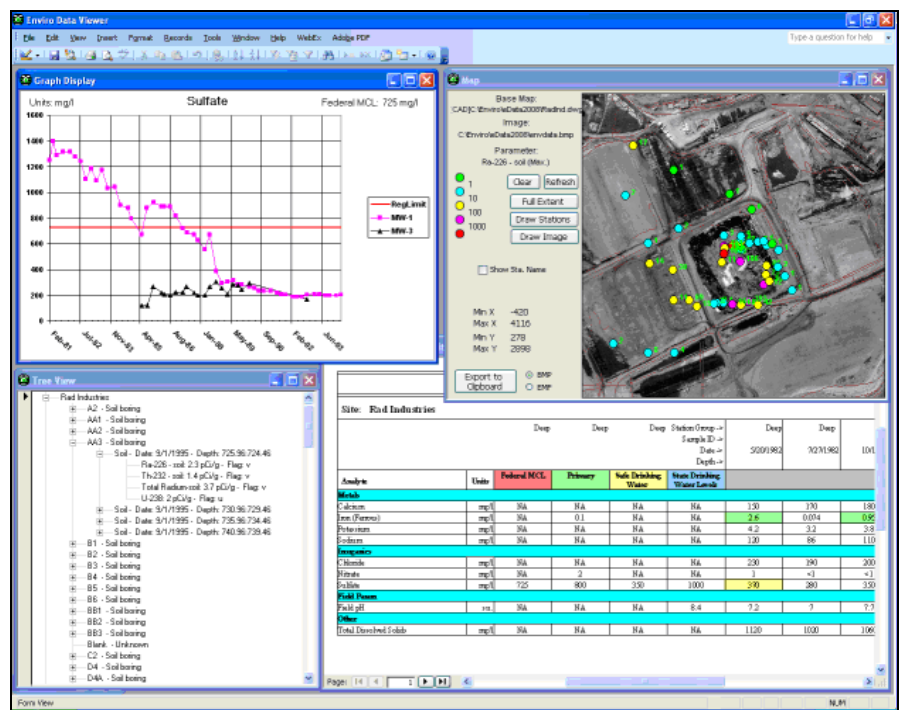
Enviro Data Viewer

File Edit View Insert Format Records Tools Window Help WebEx Adobe PDF

Type a question for help

Graph Display

Units: mg/l

Sulfate

Federal MCL: 725 mg/l

1600
1400
1200
1000
800
600
400
200
0

Reg.Limit
MW-1
MW-3

Feb-81 Jun-82 Nov-83 Apr-85 Aug-86 Jan-88 May-89 Sep-90 Feb-92 Jun-93

Map

Base Map:
CAD|C:\EnviroData2008\fadind.dwg
Image:
C:\EnviroData2008\envdata.bmp
Parameter:
Ra-226 - soil (Max.)

1
10
100
1000

Clear
Refresh
Full Extent
Draw Stations
Draw Image

Show Sta. Name

Min X -420
Max X 4116
Min Y 278
Max Y 2898

Export to Clipboard
BMP
EMF

Tree View

Rad Industries
A2 - Soil boring
AA1 - Soil boring
AA2 - Soil boring
AA3 - Soil boring
Soil - Date: 9/1/1995 - Depth: 725.96:724.46
Ra-226 - soil: 2.3 pCi/g - Flag: v
Th-232 - soil: 1.4 pCi/g - Flag: v
Total Radium-soil: 3.7 pCi/g - Flag: v
U-238: 2 pCi/g - Flag: u
Soil - Date: 9/1/1995 - Depth: 730.96:729.46
Soil - Date: 9/1/1995 - Depth: 735.96:734.46
Soil - Date: 9/1/1995 - Depth: 740.96:739.46
B1 - Soil boring
B2 - Soil boring
B3 - Soil boring
B4 - Soil boring
B5 - Soil boring
B6 - Soil boring
BB1 - Soil boring
BB2 - Soil boring
BB3 - Soil boring
Blank - Unknown
C2 - Soil boring
D4 - Soil boring
D4A - Soil boring

Site: Rad Industries

| | | Deep | Deep | Deep | Station Group -> Sample ID -> Date -> Depth -> | Deep 5/20/1982 | Deep 7/27/1982 | 10/1 |
|---|---|---|---|---|---|---|---|---|
| Analyte | Units | Federal MCL | Primary | Safe Drinking Water | State Drinking Water Levels | | | |
| Metals | | | | | | | | |
| Calcium | mg/l | NA | NA | NA | NA | 150 | 170 | 180 |
| Iron (Ferrous) | mg/l | NA | 0.1 | NA | NA | 2.6 | 0.074 | 0.95 |
| Potassium | mg/l | NA | NA | NA | NA | 4.2 | 3.2 | 3.8 |
| Sodium | mg/l | NA | NA | NA | NA | 120 | 86 | 110 |
| Inorganics | | | | | | | | |
| Chloride | mg/l | NA | NA | NA | NA | 230 | 190 | 200 |
| Nitrate | mg/l | NA | 2 | NA | NA | 1 | <1 | <1 |
| Sulfate | mg/l | 725 | 800 | 350 | 1000 | 390 | 280 | 350 |
| Field Param | | | | | | | | |
| Field pH | s.u. | NA | NA | NA | 8.4 | 7.2 | 7 | 7.2 |
| Other | | | | | | | | |
| Total Dissolved Solids | mg/l | NA | NA | NA | NA | 1120 | 1000 | 1060 |

Page: 1

Form View
NUM